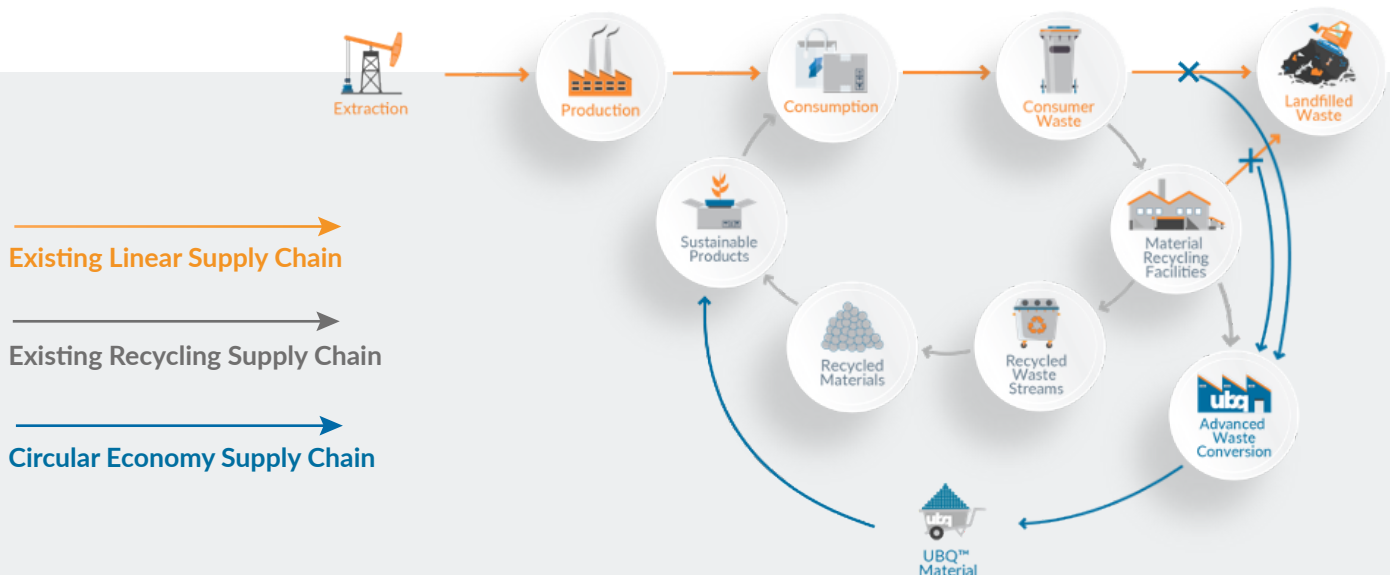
Extraction

Production

Consumption

Consumer Waste

Landfilled Waste

Sustainable Products

Material Recycling Facilities

Existing Linear Supply Chain

Existing Recycling Supply Chain

Circular Economy Supply Chain

Recycled Materials

Recycled Waste Streams

ubq

Advanced Waste Conversion

ubq

UBQ™ Material